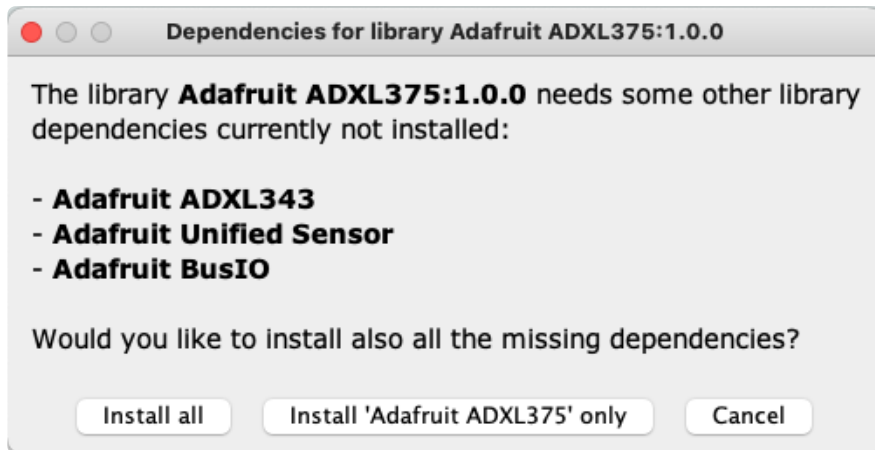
Dependencies for library Adafruit ADXL375:1.0.0

The library **Adafruit ADXL375:1.0.0** needs some other library dependencies currently not installed:

- **Adafruit ADXL343**
- **Adafruit Unified Sensor**
- **Adafruit BusIO**

Would you like to install also all the missing dependencies?

Install all

Install 'Adafruit ADXL375' only

Cancel